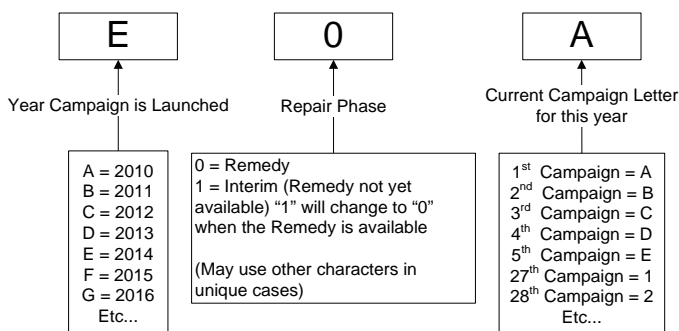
E

Year Campaign is Launched

A = 2010
B = 2011
C = 2012
D = 2013
E = 2014
F = 2015
G = 2016
Etc...

0

Repair Phase

0 = Remedy
1 = Interim (Remedy not yet available) "1" will change to "0" when the Remedy is available

(May use other characters in unique cases)

A

Current Campaign Letter for this year

1$^{st}$ Campaign = A
2$^{nd}$ Campaign = B
3$^{rd}$ Campaign = C
4$^{th}$ Campaign = D
5$^{th}$ Campaign = E
27$^{th}$ Campaign = 1
28$^{th}$ Campaign = 2
Etc...